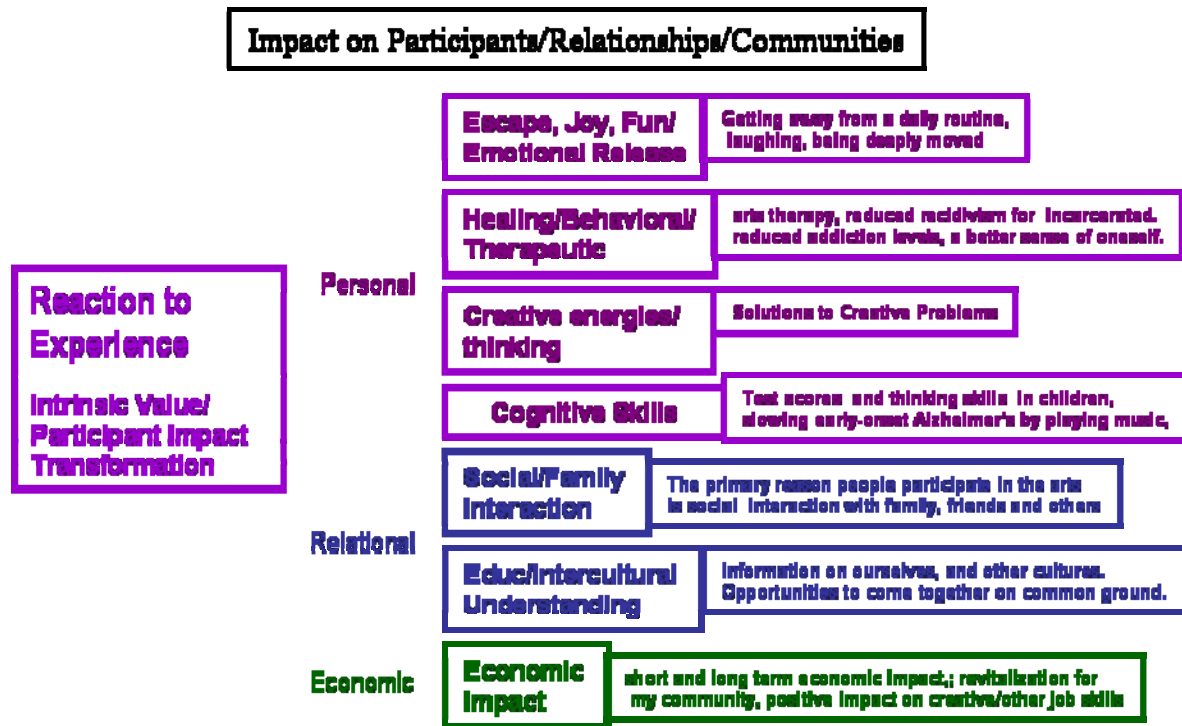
Impact on Participants/Relationships/Communities

Reaction to Experience

Intrinsic Value/ Participant Impact Transformation

Personal

Escape, Joy, Fun/ Emotional Release

Getting away from a daily routine, laughing, being deeply moved

Healing/Behavioral/ Therapeutic

arts therapy, reduced recidivism for incarcerated. reduced addiction levels, a better sense of oneself.

Creative energies/ thinking

Solutions to Creative Problems

Cognitive Skills

Test scores and thinking skills in children, slowing early-onset Alzheimer's by playing music,

Relational

Social/Family Interaction

The primary reason people participate in the arts is social interaction with family, friends and others

Educ/Intercultural Understanding

Information on ourselves, and other cultures. Opportunities to come together on common ground.

Economic

Economic Impact

short and long term economic impact,; revitalization for my community, positive impact on creative/other job skills